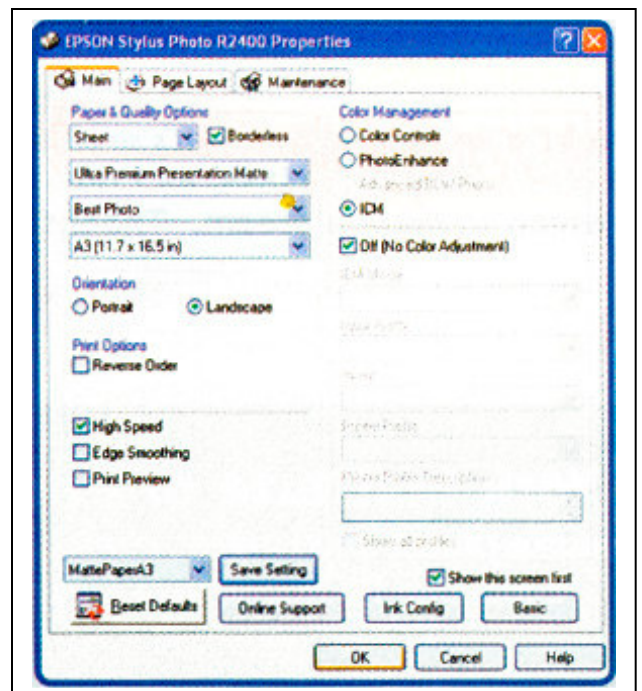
EPSON Stylus Photo R2400 Properties

Main
Page Layout
Maintenance

Paper & Quality Options
Sheet
Borderless
Ultra Premium Presentation Matte
Best Photo
A3 (11.7 x 16.5 in)

Orientation
Portrait
Landscape

Print Options
Reverse Order

High Speed
Edge Smoothing
Print Preview

Color Management
Color Controls
PhotoEnhance
Advanced B&W Photo
ICM
Off (No Color Adjustment)

ICM Mode
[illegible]
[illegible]
Printer Profile
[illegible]
Show all profiles

MattePapersA3
Save Setting
Show this screen first
Reset Defaults
Online Support
Ink Config
Basic

OK
Cancel
Help